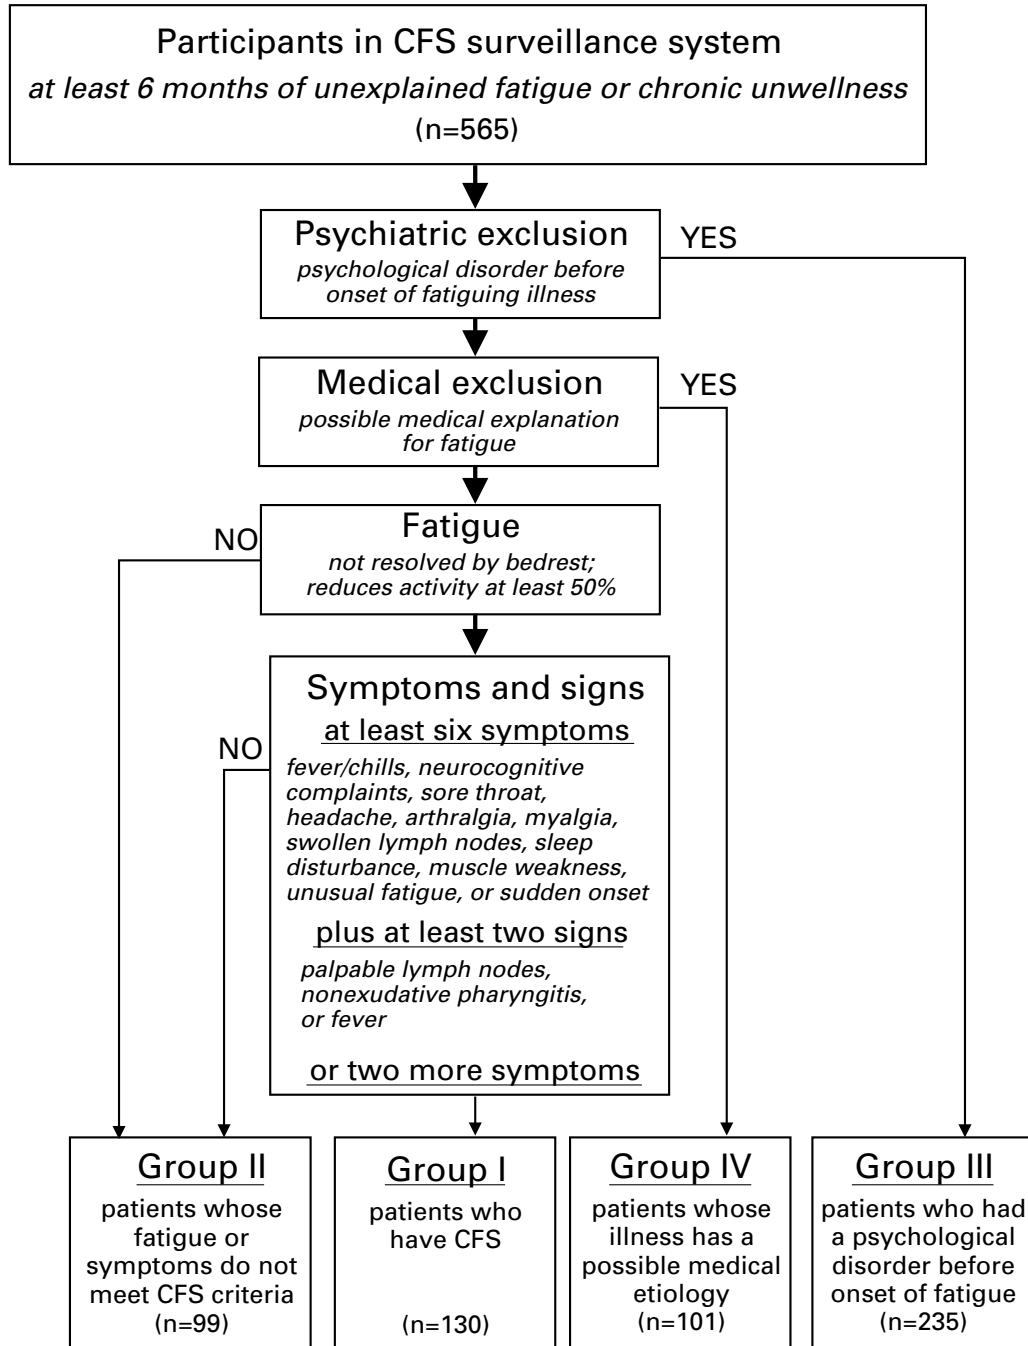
Participants in CFS surveillance system
*at least 6 months of unexplained fatigue or chronic unwellness*
(n=565)

Psychiatric exclusion
*psychological disorder before onset of fatiguing illness*

YES

Medical exclusion
*possible medical explanation for fatigue*

YES

Fatigue
*not resolved by bedrest; reduces activity at least 50%*

NO

Symptoms and signs
at least six symptoms
*fever/chills, neurocognitive complaints, sore throat, headache, arthralgia, myalgia, swollen lymph nodes, sleep disturbance, muscle weakness, unusual fatigue, or sudden onset*
plus at least two signs
*palpable lymph nodes, nonexudative pharyngitis, or fever*
or two more symptoms

NO

Group II
patients whose fatigue or symptoms do not meet CFS criteria
(n=99)

Group I
patients who have CFS
(n=130)

Group IV
patients whose illness has a possible medical etiology
(n=101)

Group III
patients who had a psychological disorder before onset of fatigue
(n=235)